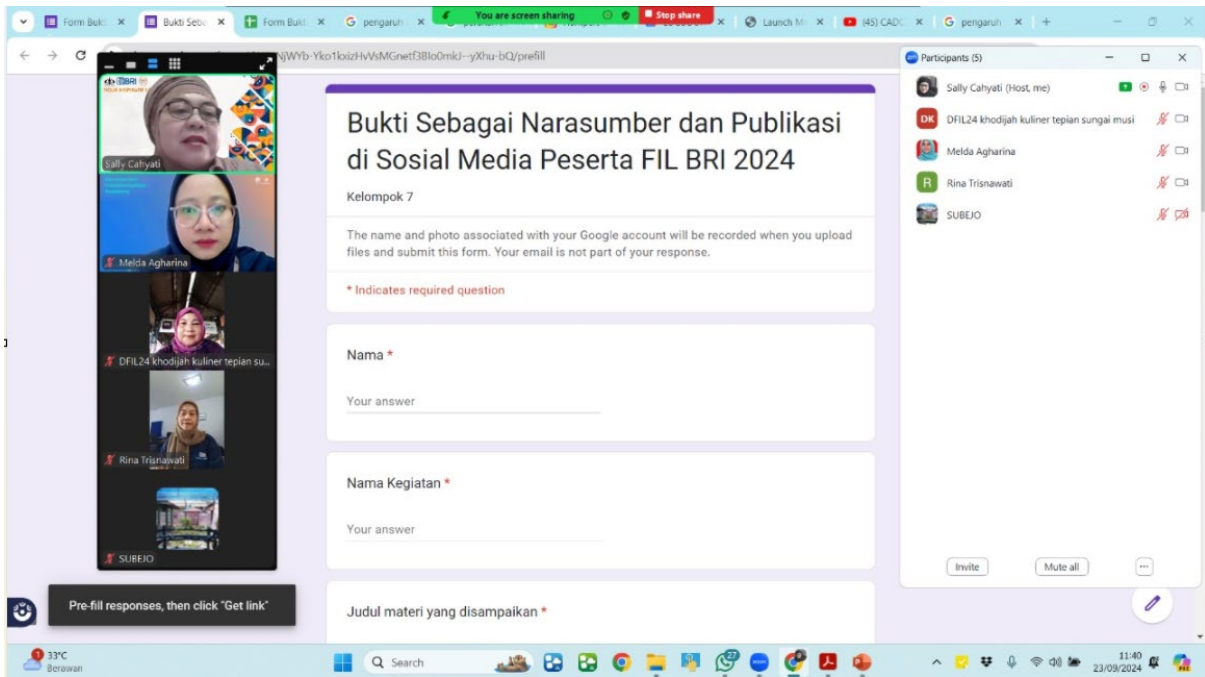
Form Bukt ×
Bukti Seba ×
Form Bukt ×
G pengaruh ×
You are screen sharing
Stop share
Launch M ×
(45) CADC ×
G pengaruh ×

NjWYb-Yko1kxizHvVsMGnetf3Bl0mkJ--yXhu-bQ/prefill

Sally Cahyati
Melda Agharina
DFIL24 khodijah kuliner tepian su...
Rina Trisnawati
SUBEJO

Bukti Sebagai Narasumber dan Publikasi di Sosial Media Peserta FIL BRI 2024

Kelompok 7

The name and photo associated with your Google account will be recorded when you upload files and submit this form. Your email is not part of your response.

* Indicates required question

Nama *

Your answer

Nama Kegiatan *

Your answer

Judul materi yang disampaikan *

Pre-fill responses, then click "Get link"

Participants (5)

Sally Cahyati (Host, me)
DK DFIL24 khodijah kuliner tepian sungai musi
Melda Agharina
R Rina Trisnawati
SUBEJO

Invite
Mute all

33°C
Berawan
Search
11:40
23/09/2024